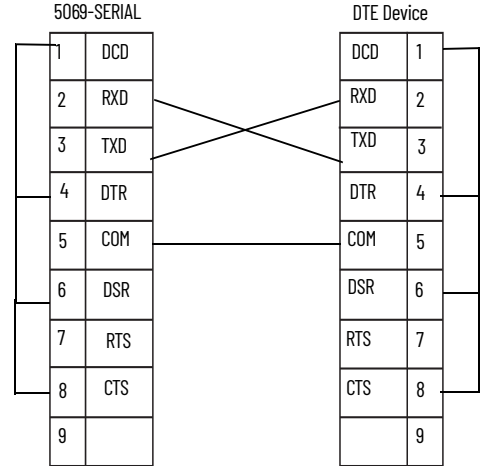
5069-SERIAL

| 1 | DCD |
|---|---|
| 2 | RXD |
| 3 | TXD |
| 4 | DTR |
| 5 | COM |
| 6 | DSR |
| 7 | RTS |
| 8 | CTS |
| 9 | |

DTE Device

| DCD | 1 |
|---|---|
| RXD | 2 |
| TXD | 3 |
| DTR | 4 |
| COM | 5 |
| DSR | 6 |
| RTS | 7 |
| CTS | 8 |
| | 9 |